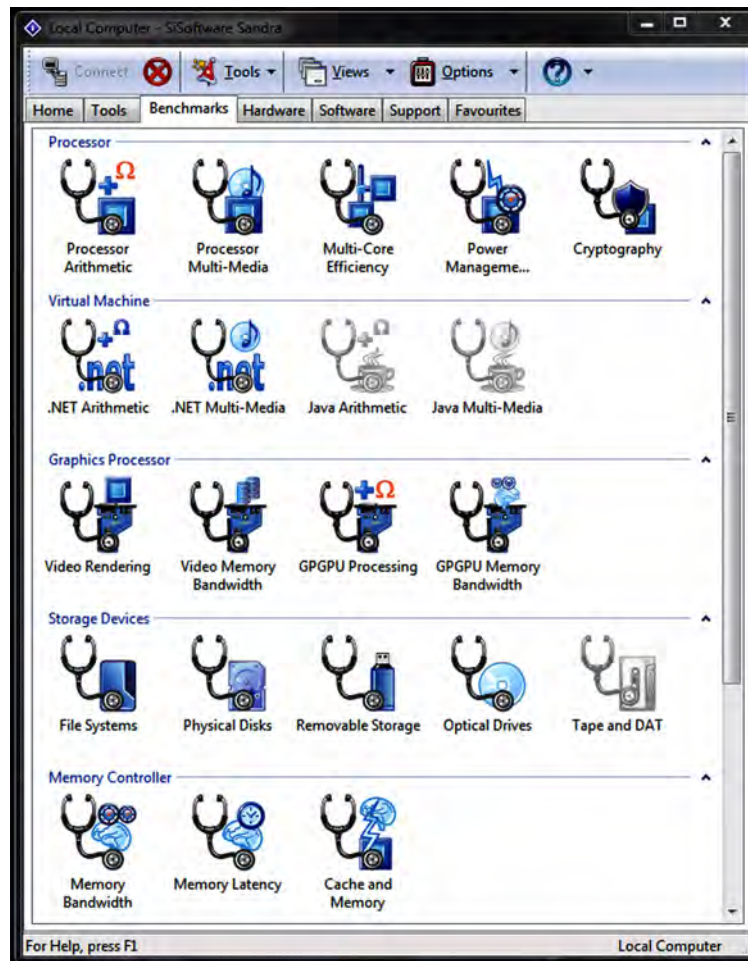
Local Computer - SiSoftware Sandra

Connect
Tools
Views
Options

Home
Tools
Benchmarks
Hardware
Software
Support
Favourites

Processor

Processor Arithmetic
Processor Multi-Media
Multi-Core Efficiency
Power Manageme...
Cryptography

Virtual Machine

.NET Arithmetic
.NET Multi-Media
Java Arithmetic
Java Multi-Media

Graphics Processor

Video Rendering
Video Memory Bandwidth
GPGPU Processing
GPGPU Memory Bandwidth

Storage Devices

File Systems
Physical Disks
Removable Storage
Optical Drives
Tape and DAT

Memory Controller

Memory Bandwidth
Memory Latency
Cache and Memory

For Help, press F1
Local Computer